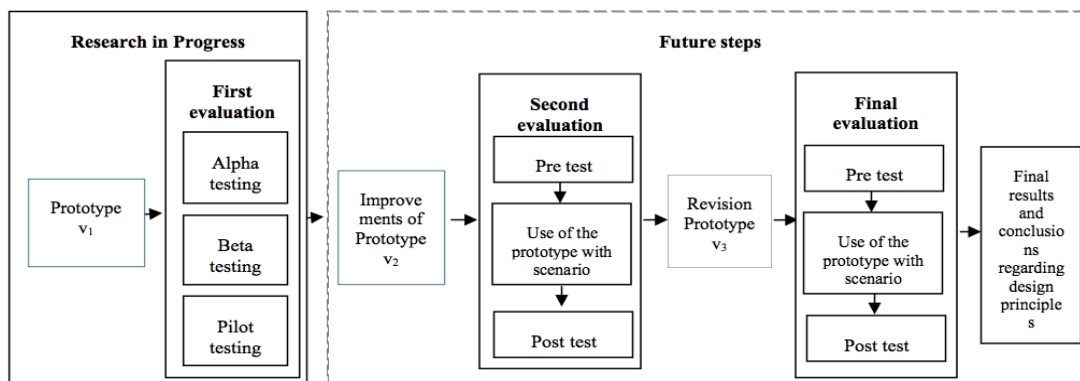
Research in Progress

Prototype $v_1$

First evaluation

Alpha testing

Beta testing

Pilot testing

Future steps

Improvements of Prototype $v_2$

Second evaluation

Pre test

Use of the prototype with scenario

Post test

Revision Prototype $v_3$

Final evaluation

Pre test

Use of the prototype with scenario

Post test

Final results and conclusions regarding design principles